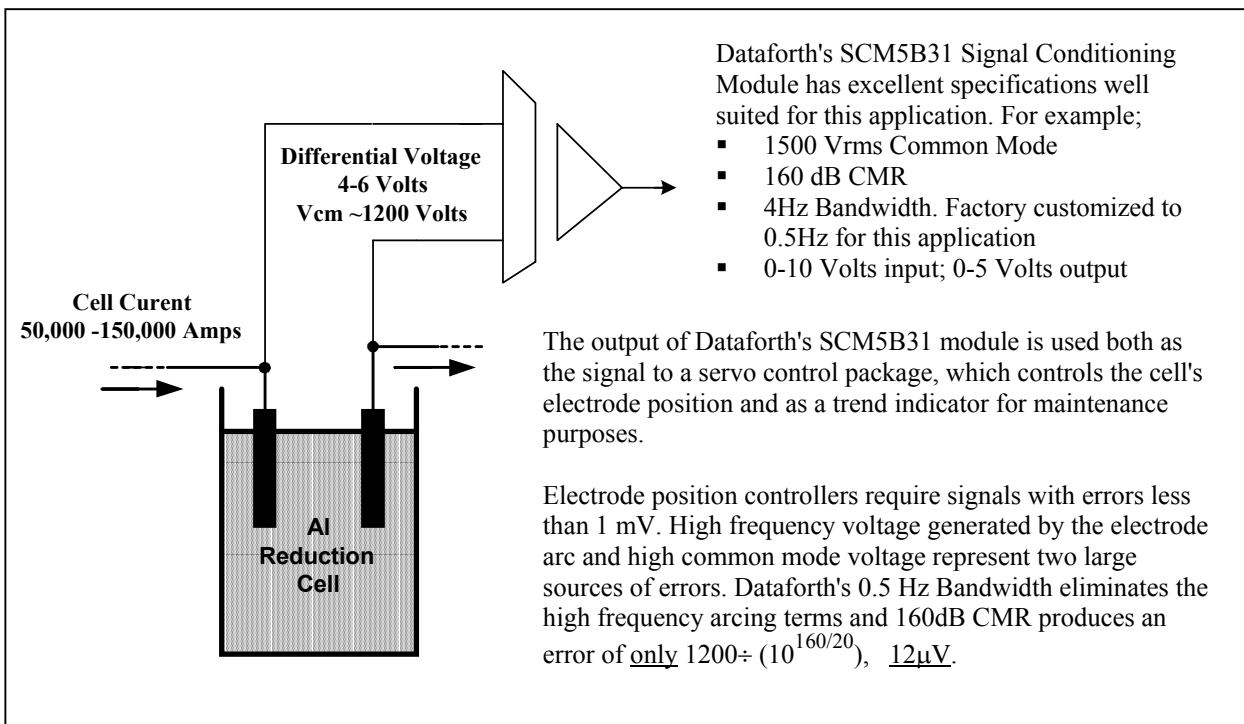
Dataforth's SCM5B31 Signal Conditioning Module has excellent specifications well suited for this application. For example;
- 1500 Vrms Common Mode
- 160 dB CMR
- 4Hz Bandwidth. Factory customized to 0.5Hz for this application
- 0-10 Volts input; 0-5 Volts output

Differential Voltage
4-6 Volts
Vcm ~1200 Volts

Cell Curent
50,000 -150,000 Amps

Al
Reduction
Cell

The output of Dataforth's SCM5B31 module is used both as the signal to a servo control package, which controls the cell's electrode position and as a trend indicator for maintenance purposes.

Electrode position controllers require signals with errors less than 1 mV. High frequency voltage generated by the electrode arc and high common mode voltage represent two large sources of errors. Dataforth's 0.5 Hz Bandwidth eliminates the high frequency arcing terms and 160dB CMR produces an error of only $1200 \div (10^{160/20})$, $12\mu V$.